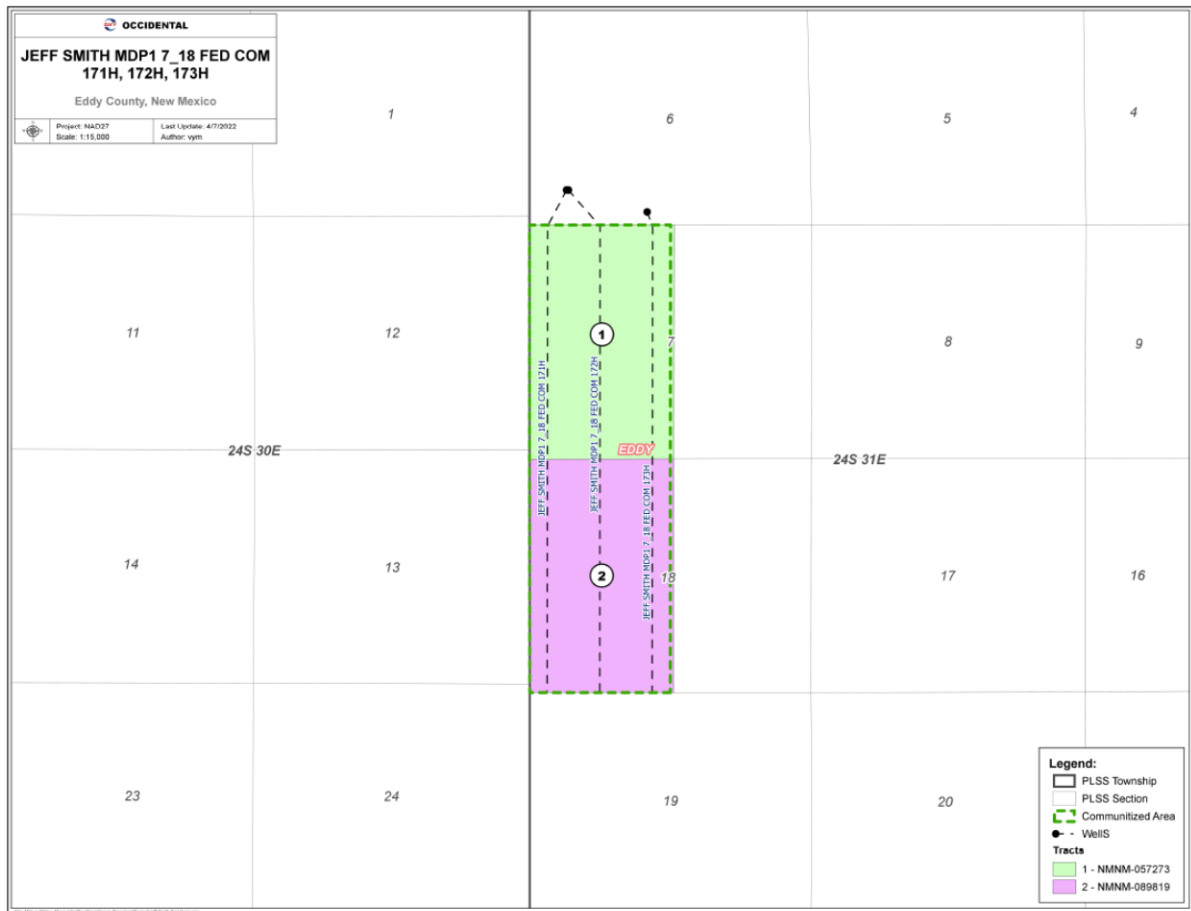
OCCIDENTAL

JEFF SMITH MDP1 7_18 FED COM 171H, 172H, 173H

Eddy County, New Mexico

Project: NAD27
Scale: 1:15,000

Last Update: 4/7/2022
Author: vym

1

6

5

4

11

12

1

7

8

9

JEFF SMITH MDP1 7_18 FED COM 171H

JEFF SMITH MDP1 7_18 FED COM 172H

JEFF SMITH MDP1 7_18 FED COM 173H

EDDY

24S 30E

24S 31E

14

13

2

18

17

16

23

24

19

20

Legend:
PLSS Township
PLSS Section
Communitized Area
WellS
Tracts
1 - NMNM-057273
2 - NMNM-089819